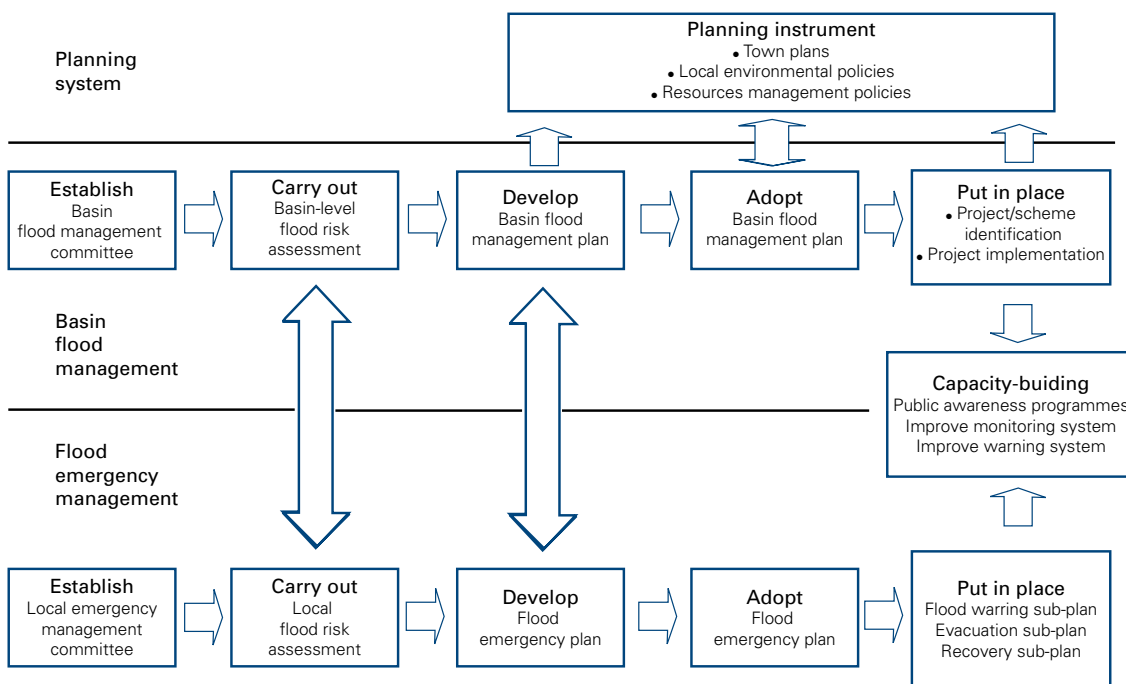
Planning system

Planning instrument
• Town plans
• Local environmental policies
• Resources management policies

Establish
Basin flood management committee

Carry out
Basin-level flood risk assessment

Develop
Basin flood management plan

Adopt
Basin flood management plan

Put in place
• Project/scheme identification
• Project implementation

Basin flood management

Capacity-buiding
Public awareness programmes
Improve monitoring system
Improve warning system

Flood emergency management

Establish
Local emergency management committee

Carry out
Local flood risk assessment

Develop
Flood emergency plan

Adopt
Flood emergency plan

Put in place
Flood warring sub-plan
Evacuation sub-plan
Recovery sub-plan